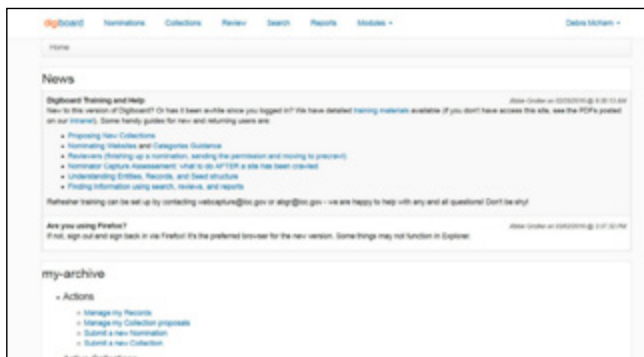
digiboard Nominations Collections Review Search Reports Modules ▾ Debra Mcham ▾

Home

News

Digiboard Training and Help

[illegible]

New to this version of Digiboard? Or has it been awhile since you logged in? We have detailed training materials available (if you don't have access this site, see the PDFs posted on our intranet). Some handy guides for new and returning users are:

- Proposing New Collections
- Nominating Websites and Categories Guidance
- Reviewers (finishing up a nomination, sending the permission and moving to preserv)
- Nomination Capture Assessment: what to do AFTER a site has been crawled
- Understanding Entities, Records, and Seed structure
- Finding information using search, reviews, and reports

Refresher training can be set up by contacting webcapture@loc.gov or abgr@loc.gov – we are happy to help with any and all questions! Don't be shy!

Are you using Firefox?

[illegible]

If not, sign out and sign back in via Firefox! It's the preferred browser for the new version. Some things may not function in Explorer.

my-archive

- Actions
  - Manage my Records
  - Manage my Collection proposals
  - Submit a new Nomination
  - Submit a new Collection

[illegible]